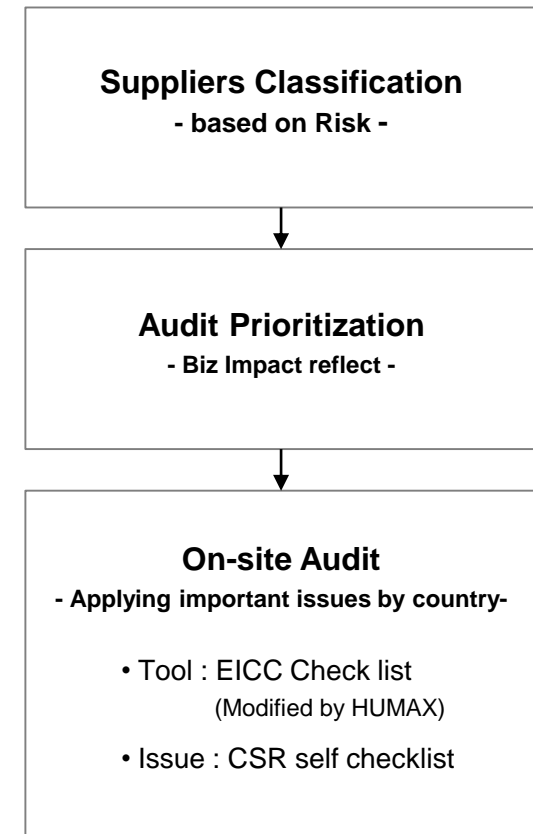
Suppliers Classification
- based on Risk -

Audit Prioritization
- Biz Impact reflect -

On-site Audit
- Applying important issues by country-

• Tool : EICC Check list
(Modified by HUMAX)

• Issue : CSR self checklist